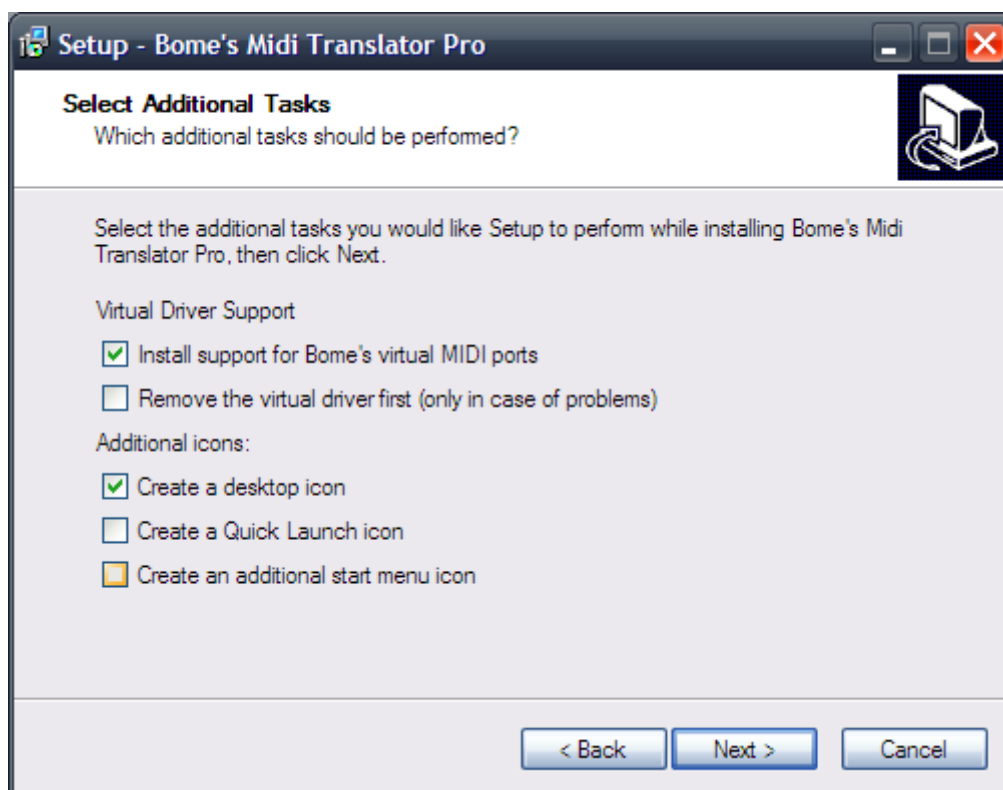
Setup - Bome's Midi Translator Pro

Select Additional Tasks
Which additional tasks should be performed?

Select the additional tasks you would like Setup to perform while installing Bome's Midi Translator Pro, then click Next.

Virtual Driver Support

Install support for Bome's virtual MIDI ports

Remove the virtual driver first (only in case of problems)

Additional icons:

Create a desktop icon

Create a Quick Launch icon

Create an additional start menu icon

< Back Next > Cancel